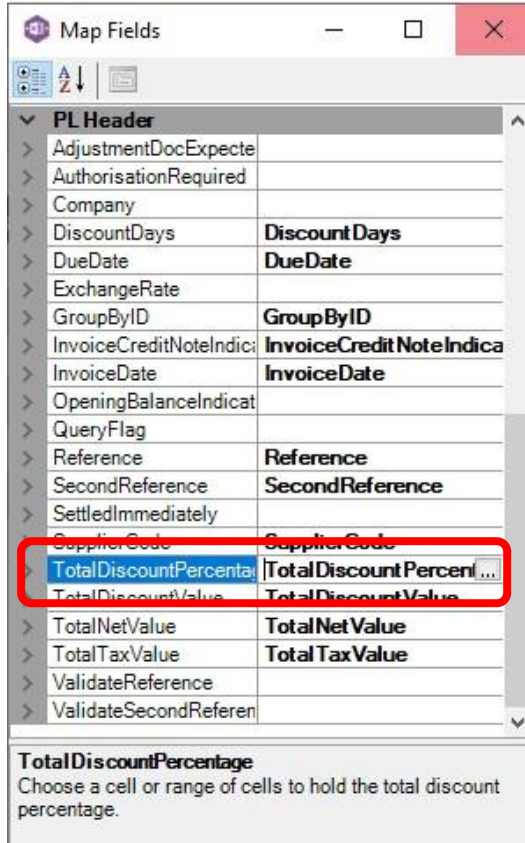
Map Fields

PL Header

| | |
|---|---|
| AdjustmentDocExpecte | |
| AuthorisationRequired | |
| Company | |
| DiscountDays | DiscountDays |
| DueDate | DueDate |
| ExchangeRate | |
| GroupByID | GroupByID |
| InvoiceCreditNoteIndica | InvoiceCreditNoteIndica |
| InvoiceDate | InvoiceDate |
| OpeningBalanceIndicat | |
| QueryFlag | |
| Reference | Reference |
| SecondReference | SecondReference |
| SettledImmediately | |
| SupplierCode | SupplierCode |
| TotalDiscountPercenta | TotalDiscountPercent ... |
| TotalDiscountValue | TotalDiscountValue |
| TotalNetValue | TotalNetValue |
| TotalTaxValue | TotalTaxValue |
| ValidateReference | |
| ValidateSecondReferen | |

TotalDiscountPercentage
Choose a cell or range of cells to hold the total discount percentage.